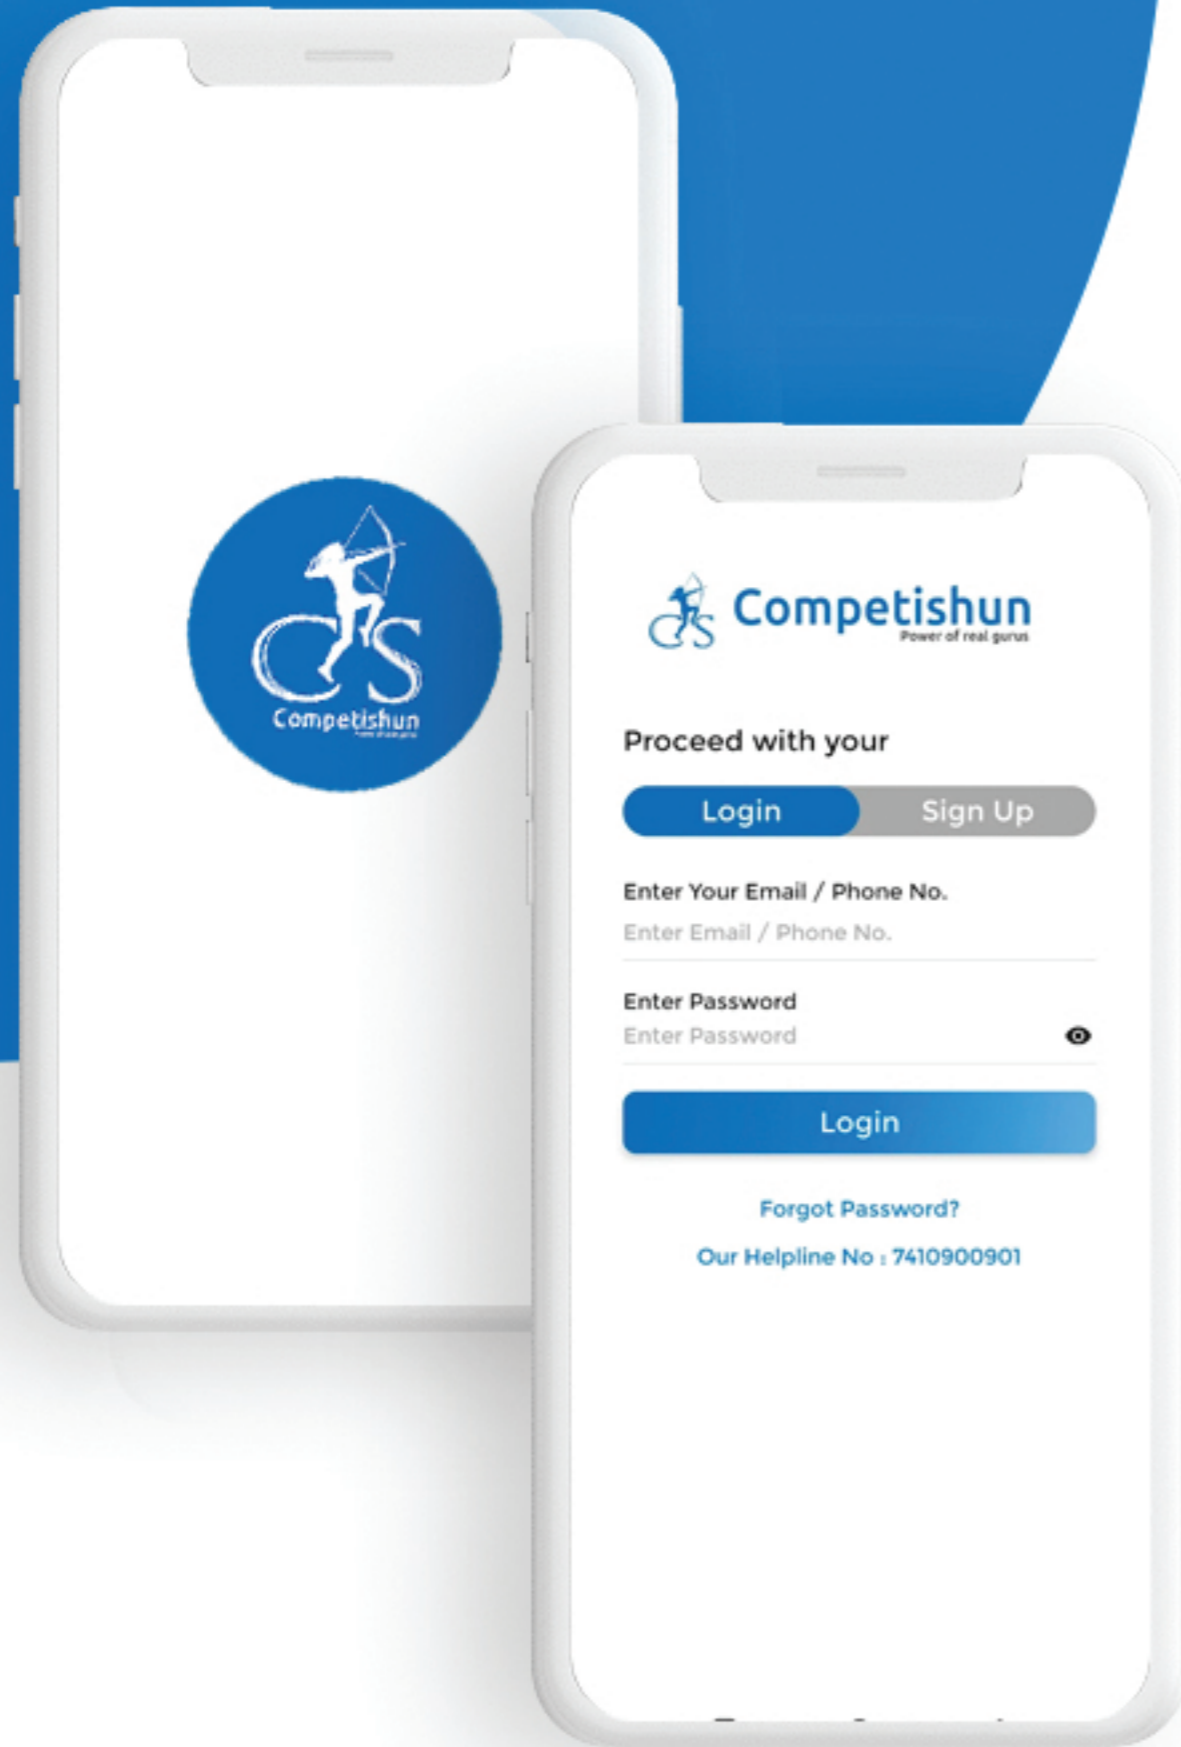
CS
Competishun
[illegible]

Competishun
Power of real gurus

Proceed with your

Login Sign Up

Enter Your Email / Phone No.
Enter Email / Phone No.

Enter Password
Enter Password

Login

Forgot Password?

Our Helpline No : 7410900901